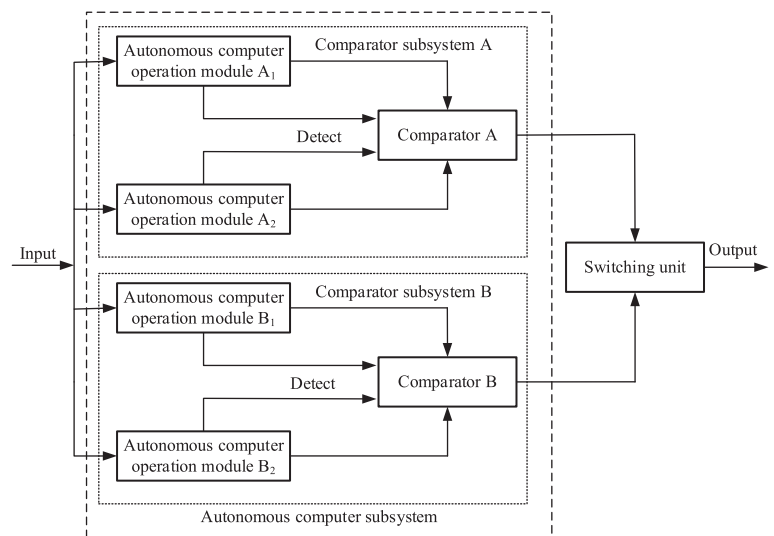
Autonomous computer operation module $A_1$

Comparator subsystem A

Detect

Comparator A

Autonomous computer operation module $A_2$

Input

Switching unit

Output

Autonomous computer operation module $B_1$

Comparator subsystem B

Detect

Comparator B

Autonomous computer operation module $B_2$

Autonomous computer subsystem